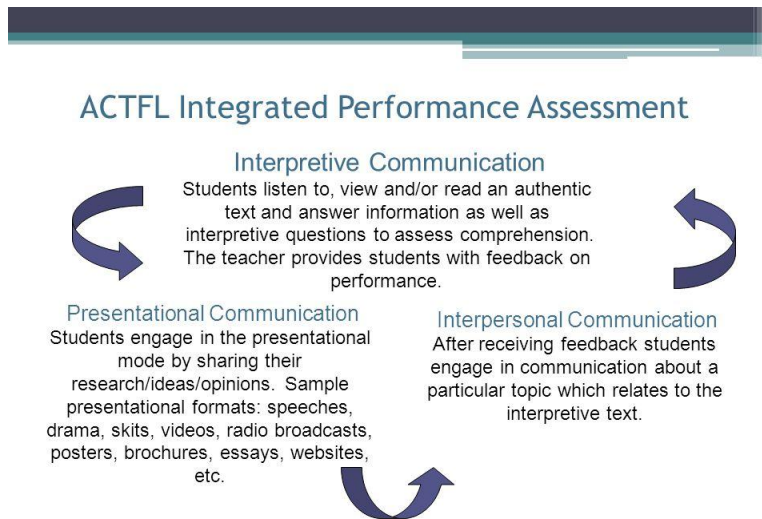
ACTFL Integrated Performance Assessment

Interpretive Communication
Students listen to, view and/or read an authentic text and answer information as well as interpretive questions to assess comprehension. The teacher provides students with feedback on performance.

Presentational Communication
Students engage in the presentational mode by sharing their research/ideas/opinions. Sample presentational formats: speeches, drama, skits, videos, radio broadcasts, posters, brochures, essays, websites, etc.

Interpersonal Communication
After receiving feedback students engage in communication about a particular topic which relates to the interpretive text.